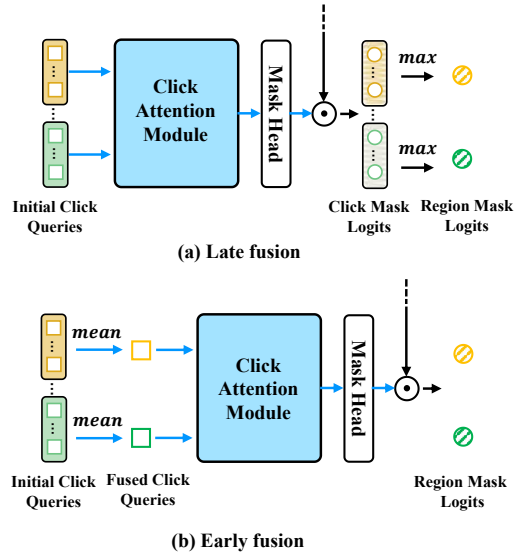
Click Attention Module

Mask Head

max

max

Initial Click Queries

Click Mask Logits

Region Mask Logits

(a) Late fusion

mean

mean

Click Attention Module

Mask Head

Initial Click Queries

Fused Click Queries

Region Mask Logits

(b) Early fusion